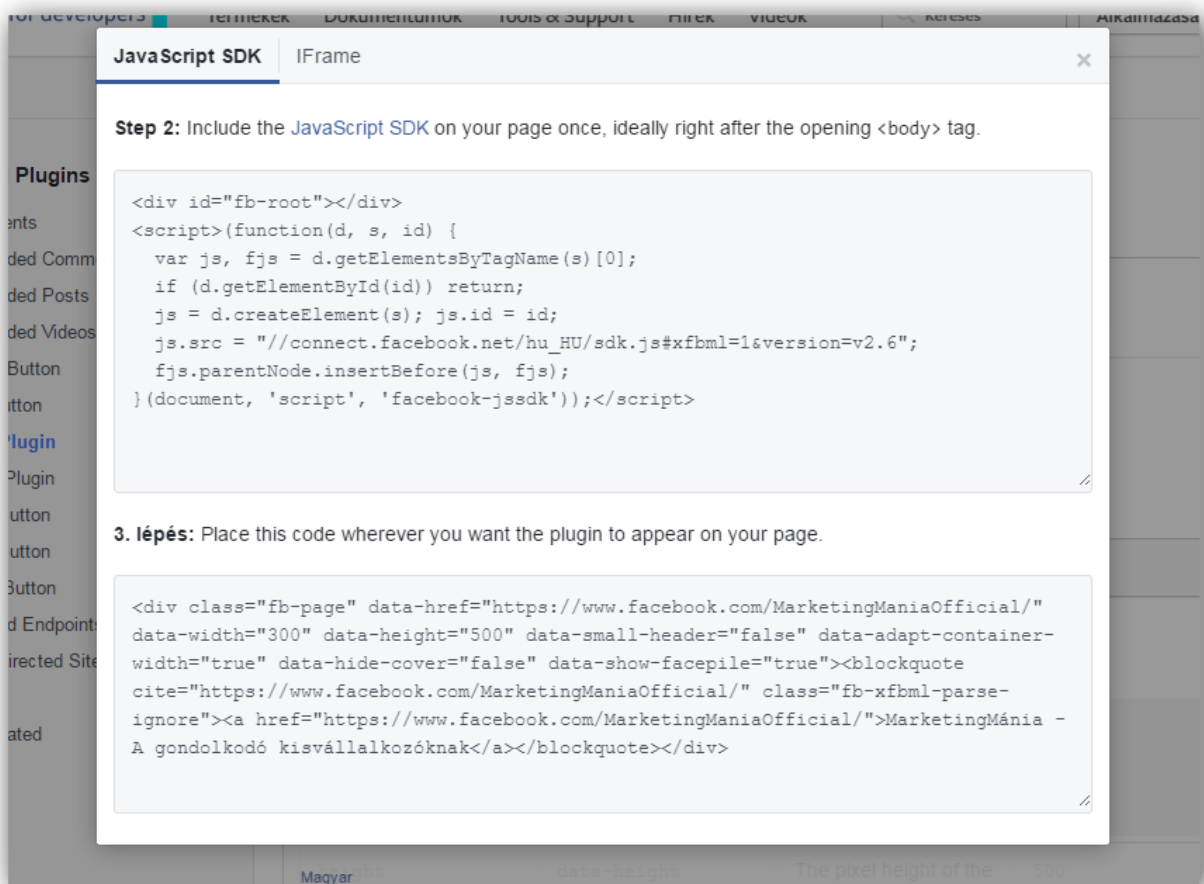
for developers Termékek Dokumentumok Tools & Support Hírek Videók Keresés Alkalmazása

JavaScript SDK IFrame ×

Step 2: Include the JavaScript SDK on your page once, ideally right after the opening <body> tag.

<div id="fb-root"></div>
<script>(function(d, s, id) {
  var js, fjs = d.getElementsByTagName(s)[0];
  if (d.getElementById(id)) return;
  js = d.createElement(s); js.id = id;
  js.src = "//connect.facebook.net/hu_HU/sdk.js#xfbml=1&version=v2.6";
  fjs.parentNode.insertBefore(js, fjs);
}(document, 'script', 'facebook-jssdk'));</script>

3. lépés: Place this code wherever you want the plugin to appear on your page.

<div class="fb-page" data-href="https://www.facebook.com/MarketingManiaOfficial/" data-width="300" data-height="500" data-small-header="false" data-adapt-container-width="true" data-hide-cover="false" data-show-facepile="true"><blockquote cite="https://www.facebook.com/MarketingManiaOfficial/" class="fb-xfbml-parse-ignore"><a href="https://www.facebook.com/MarketingManiaOfficial/">MarketingMánia - A gondolkodó kisvállalkozóknak</a></blockquote></div>

Plugins
ents
ded Comm
ded Posts
ded Videos
Button
tton
Plugin
Plugin
utton
utton
Button
d Endpoints
irected Site
ated

Magyar
data-height
The pixel height of the
500